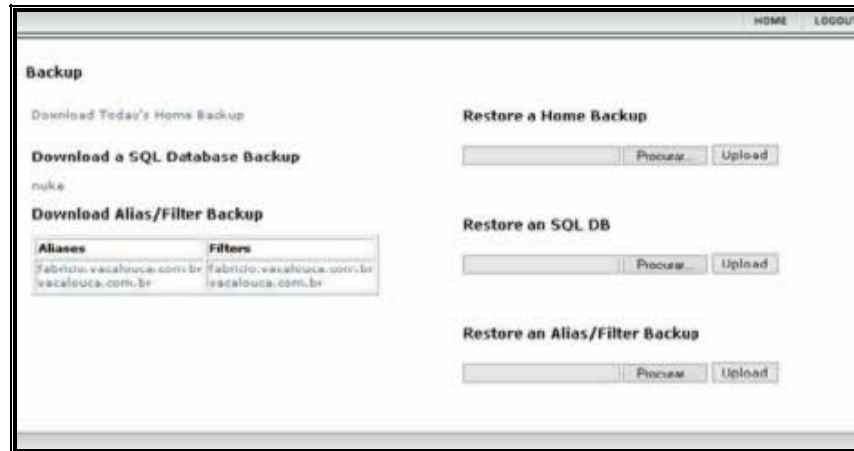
HOME LOGOUT

Backup

Download Today's Home Backup

Download a SQL Database Backup

nuke

Download Alias/Filter Backup

| Aliases | Filters |
|---|---|
| fabricio.vacalouca.com.br vacalouca.com.br | fabricio.vacalouca.com.br vacalouca.com.br |

Restore a Home Backup

Procurar... Upload

Restore an SQL DB

Procurar... Upload

Restore an Alias/Filter Backup

Procurar... Upload